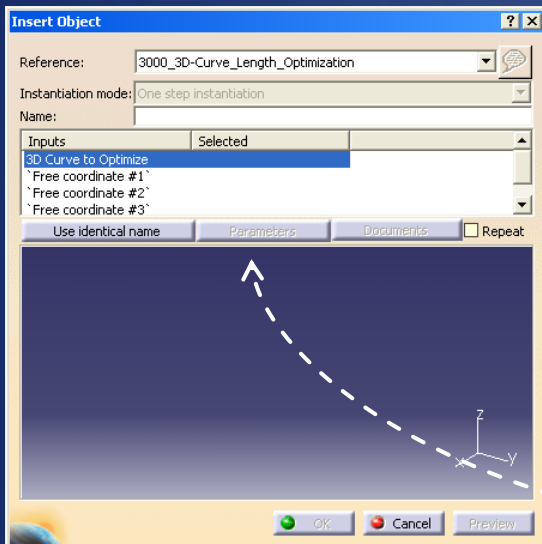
Insert Object

? X

Reference: 3000_3D-Curve_Length_Optimization

Instantiation mode: One step instantiation

Name:

| Inputs | Selected |
|---|---|
| 3D Curve to Optimize | |
| `Free coordinate #1` | |
| `Free coordinate #2` | |
| `Free coordinate #3` | |

Use identical name

Parameters

Documents

Repeat

z

x

y

OK

Cancel

Preview